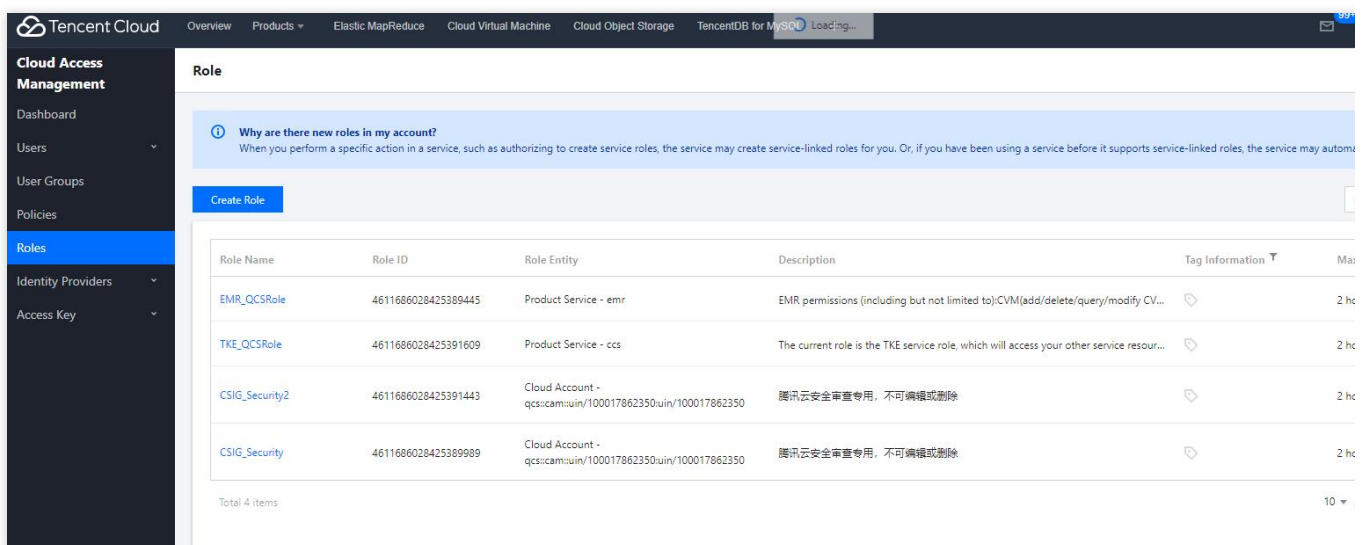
Tencent Cloud Overview Products Elastic MapReduce Cloud Virtual Machine Cloud Object Storage TencentDB for MySQL Loading... 99+

Cloud Access Management

Dashboard

Users

User Groups

Policies

Roles

Identity Providers

Access Key

Role

Why are there new roles in my account?
When you perform a specific action in a service, such as authorizing to create service roles, the service may create service-linked roles for you. Or, if you have been using a service before it supports service-linked roles, the service may automa

Create Role

| Role Name | Role ID | Role Entity | Description | Tag Information | Ma |
|---|---|---|---|---|---|
| EMR_QCSRole | 4611686028425389445 | Product Service - emr | EMR permissions (including but not limited to):CVM(add/delete/query/modify CV... | | 2 h |
| TKE_QCSRole | 4611686028425391609 | Product Service - ccs | The current role is the TKE service role, which will access your other service resour... | | 2 h |
| CSIG_Security2 | 4611686028425391443 | Cloud Account - qcs::cam::uin/100017862350:uin/100017862350 | 腾讯云安全审查专用，不可编辑或删除 | | 2 h |
| CSIG_Security | 4611686028425389989 | Cloud Account - qcs::cam::uin/100017862350:uin/100017862350 | 腾讯云安全审查专用，不可编辑或删除 | | 2 h |

Total 4 items

10